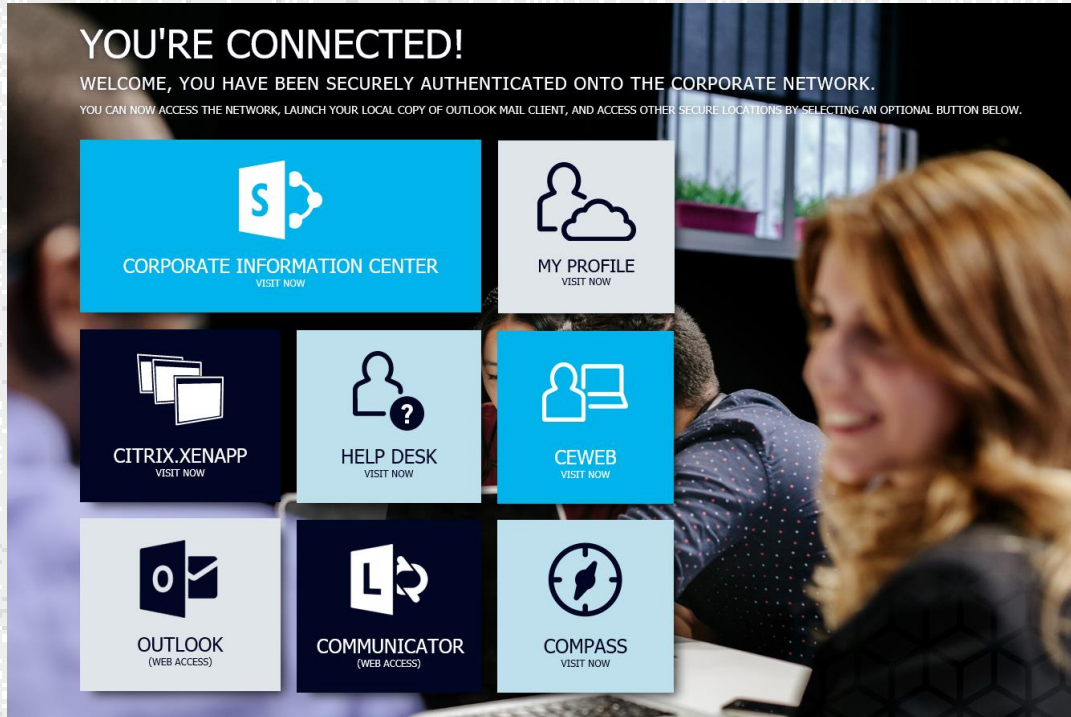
YOU'RE CONNECTED!

WELCOME, YOU HAVE BEEN SECURELY AUTHENTICATED ONTO THE CORPORATE NETWORK.

YOU CAN NOW ACCESS THE NETWORK, LAUNCH YOUR LOCAL COPY OF OUTLOOK MAIL CLIENT, AND ACCESS OTHER SECURE LOCATIONS BY SELECTING AN OPTIONAL BUTTON BELOW.

S

CORPORATE INFORMATION CENTER
VISIT NOW

MY PROFILE
VISIT NOW

CITRIX.XENAPP
VISIT NOW

HELP DESK
VISIT NOW

CEWEB
VISIT NOW

O

OUTLOOK
(WEB ACCESS)

L

COMMUNICATOR
(WEB ACCESS)

COMPASS
VISIT NOW